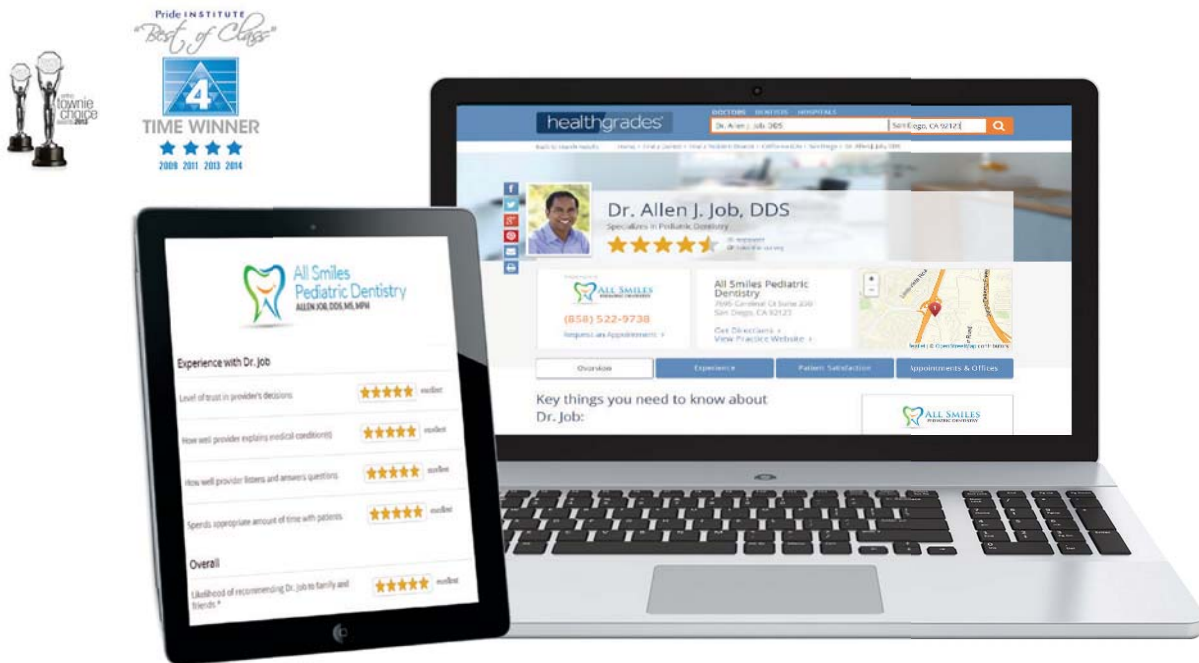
townie choice

Pride INSTITUTE
"Best of Class"
4
TIME WINNER
2009 2011 2013 2014

All Smiles Pediatric Dentistry
ALLEN JOB, DDS, MS, MPH

Experience with Dr. Job

Level of trust in provider's decisions excellent

How well provider explains medical condition(s) excellent

How well provider listens and answers questions excellent

Spends appropriate amount of time with patients excellent

Overall

Likelihood of recommending Dr. Job to family and friends * excellent

healthgrades
DOCTORS DENTISTS HOSPITALS
Dr. Allen J. Job DDS
San Diego, CA 92123

Dr. Allen J. Job, DDS
Specializes in Pediatric Dentistry

ALL SMILES
PEDIATRIC DENTISTRY
(858) 522-9738
Request an Appointment ›

All Smiles Pediatric Dentistry
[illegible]
San Diego, CA 92123
Get Directions ›
View Practice Website ›

Overview
Experience
Patient Satisfaction
Appointments & Offices

Key things you need to know about Dr. Job:

ALL SMILES
PEDIATRIC DENTISTRY